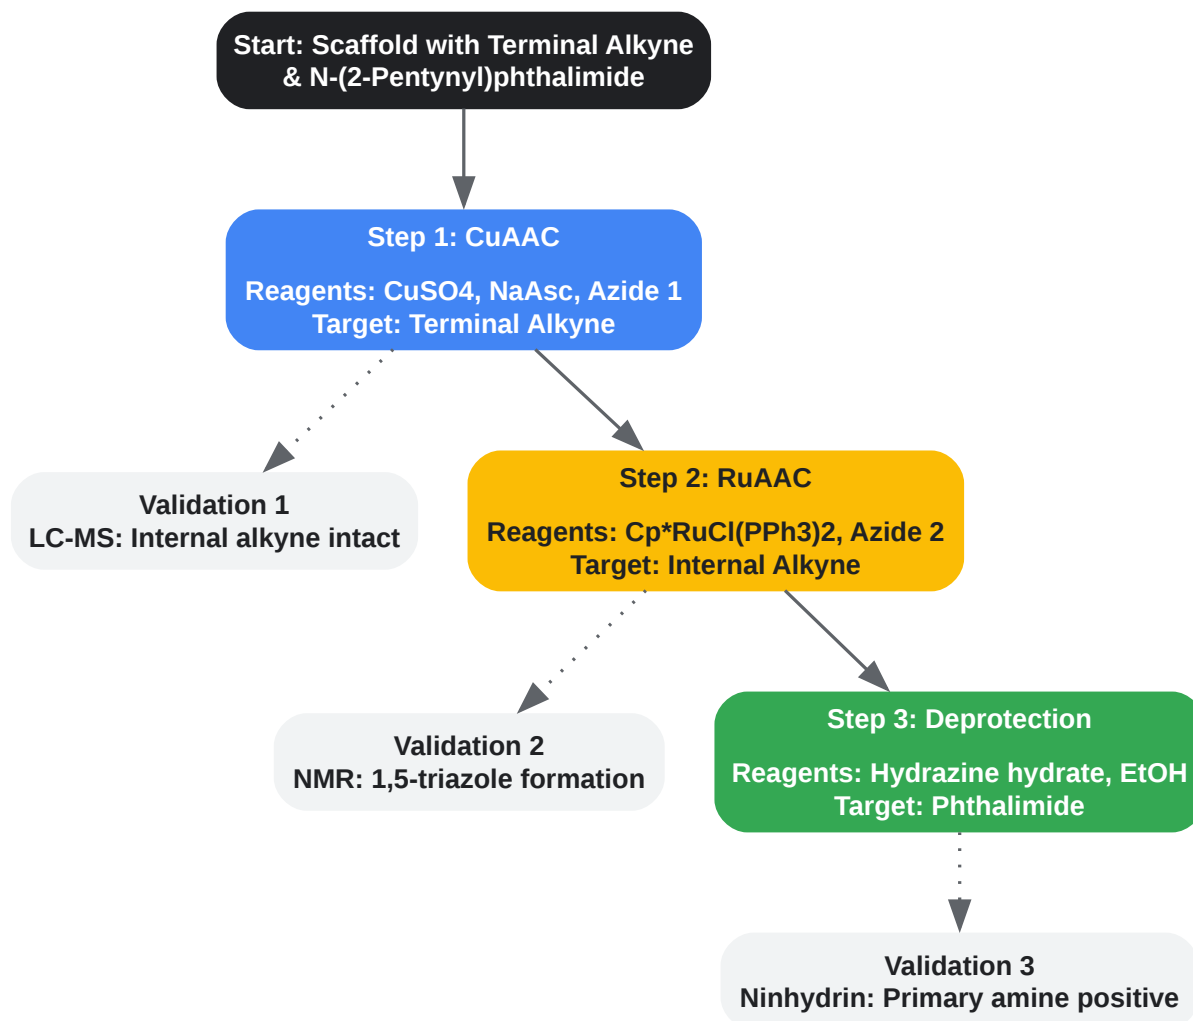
Start: Scaffold with Terminal Alkyne & N-(2-Pentynyl)phthalimide

Step 1: CuAAC

Reagents: CuSO4, NaAsc, Azide 1
Target: Terminal Alkyne

Validation 1
LC-MS: Internal alkyne intact

Step 2: RuAAC

Reagents: Cp*RuCl(PPh3)2, Azide 2
Target: Internal Alkyne

Validation 2
NMR: 1,5-triazole formation

Step 3: Deprotection

Reagents: Hydrazine hydrate, EtOH
Target: Phthalimide

Validation 3
Ninhydrin: Primary amine positive